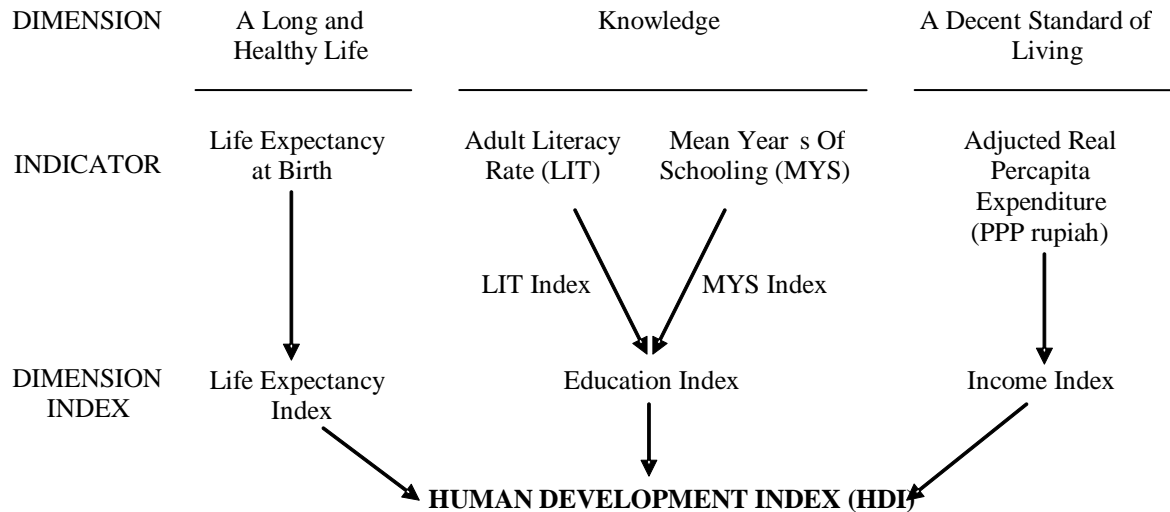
DIMENSION

A Long and Healthy Life

Knowledge

A Decent Standard of Living

INDICATOR

Life Expectancy at Birth

Adult Literacy Rate (LIT)

Mean Year s Of Schooling (MYS)

Adjucted Real Percapita Expenditure (PPP rupiah)

LIT Index

MYS Index

DIMENSION INDEX

Life Expectancy Index

Education Index

Income Index

**HUMAN DEVELOPMENT INDEX (HDI)**